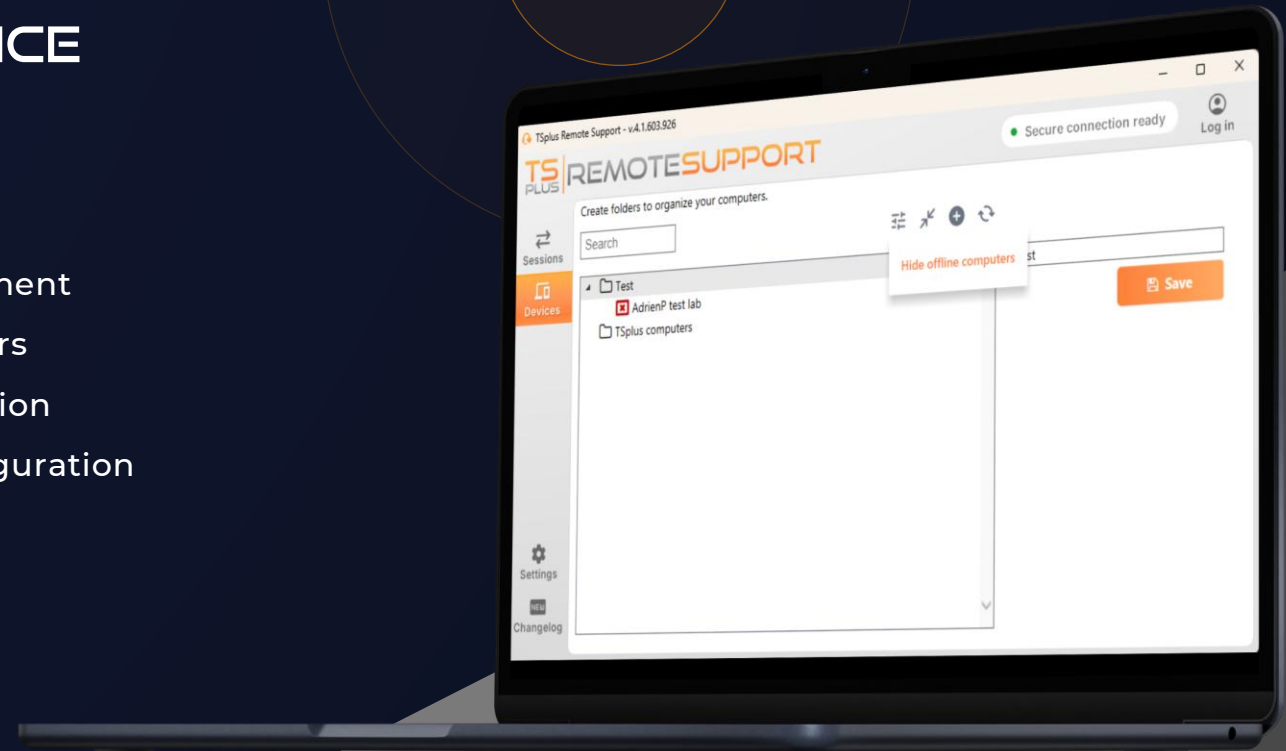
ICE

nent
rs
ion
guration

TSplus Remote Support - v.4.1.603.926

Secure connection ready

Log in

TS PLUS REMOTESUPPORT

Create folders to organize your computers.

Search

Sessions

Devices

Test

AdrienP test lab

TSplus computers

Hide offline computers

st

Save

Settings

NEW

Changelog